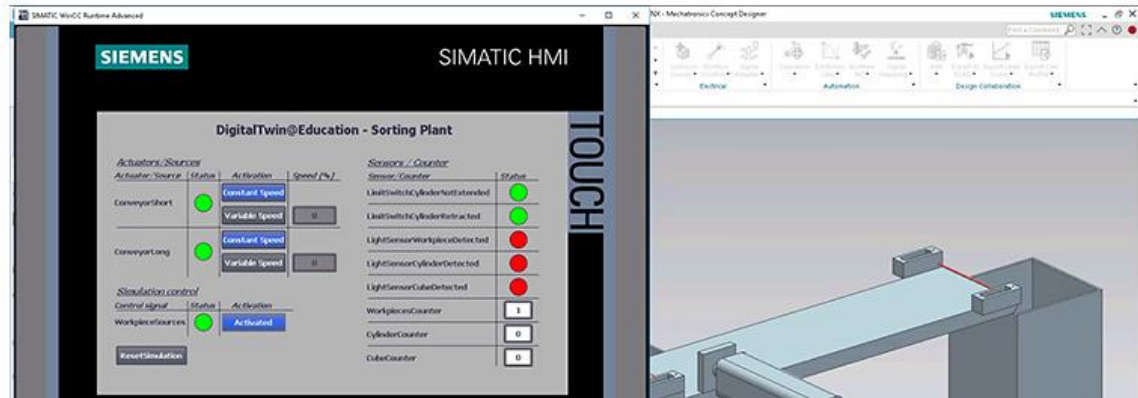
SIMATIC WinCC Runtime Advanced

SIEMENS

SIMATIC HMI

TOUCH

DigitalTwin@Education - Sorting Plant

Actuators/Sources

| Actuator/Source | Status | Activation | Speed [%] |
|---|---|---|---|
| ConveyorShort | | Constant Speed | |
| | | Variable Speed | 0 |
| ConveyorLong | | Constant Speed | |
| | | Variable Speed | 0 |

Simulation control

| Control signal | Status | Activation |
|---|---|---|
| WorkpieceSources | | Activated |

ResetSimulation

Sensors / Counter

| Sensor/Counter | Status |
|---|---|
| LimitSwitchCylinderNotExtended | |
| LimitSwitchCylinderRetracted | |
| LightSensorWorkpieceDetected | |
| LightSensorCylinderDetected | |
| LightSensorCubeDetected | |
| WorkpiecesCounter | 1 |
| CylinderCounter | 0 |
| CubeCounter | 0 |

NX - Mechatronics Concept Designer

SIEMENS

Find a Command

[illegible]

Electrical

Automation

Design Collaboration